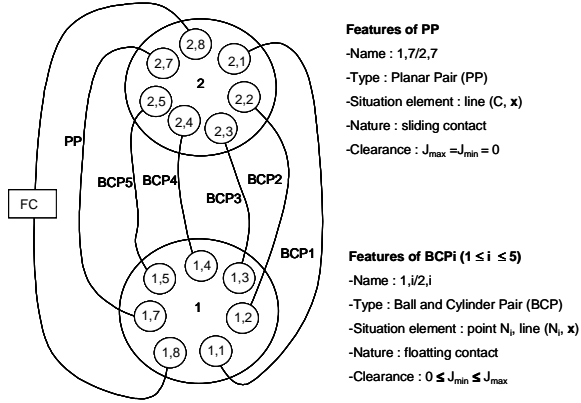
2,8
2,7
2,1
2
2,5
2,2
2,4
2,3
PP
BCP5
BCP4
BCP2
BCP3
FC
BCP1
1,4
1,5
1,3
1,7
1
1,2
1,8
1,1

Features of PP

-Name : 1,7/2,7

-Type : Planar Pair (PP)

-Situation element : line (C, **x**)

-Nature : sliding contact

-Clearance : $J_{max} = J_{min} = 0$

Features of BCPi ($1 \leq i \leq 5$)

-Name : 1,i/2,i

-Type : Ball and Cylinder Pair (BCP)

-Situation element : point $N_i$, line ($N_i$, **x**)

-Nature : floatting contact

-Clearance : $0 \leq J_{min} \leq J_{max}$